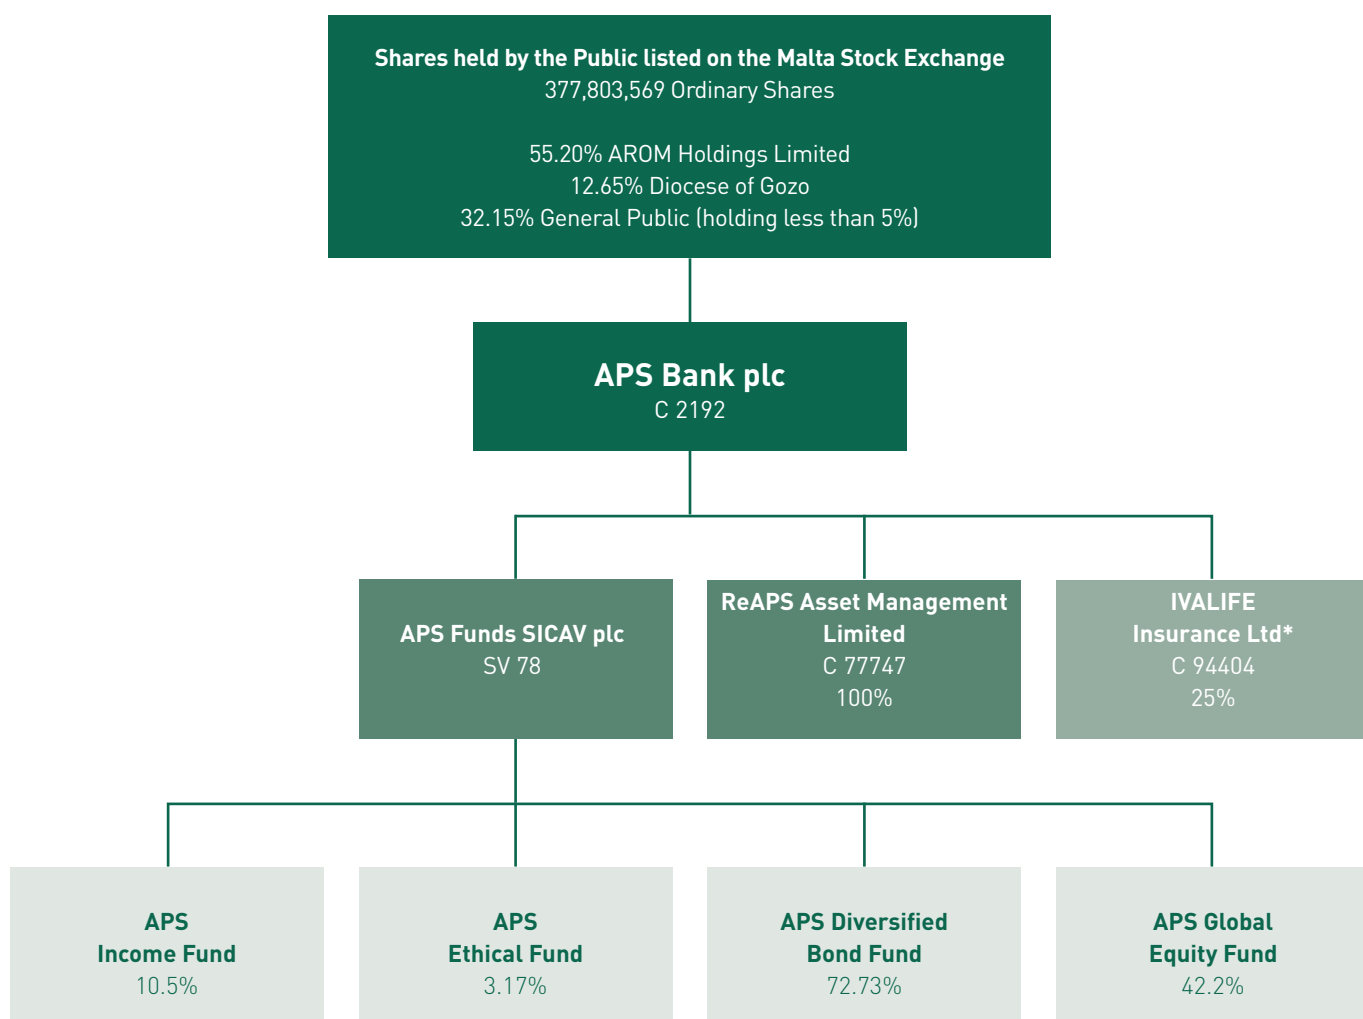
Shares held by the Public listed on the Malta Stock Exchange
377,803,569 Ordinary Shares

55.20% AROM Holdings Limited
12.65% Diocese of Gozo
32.15% General Public (holding less than 5%)

APS Bank plc
C 2192

APS Funds SICAV plc
SV 78

ReAPS Asset Management Limited
C 77747
100%

IVALIFE Insurance Ltd*
C 94404
25%

APS Income Fund
10.5%

APS Ethical Fund
3.17%

APS Diversified Bond Fund
72.73%

APS Global Equity Fund
42.2%